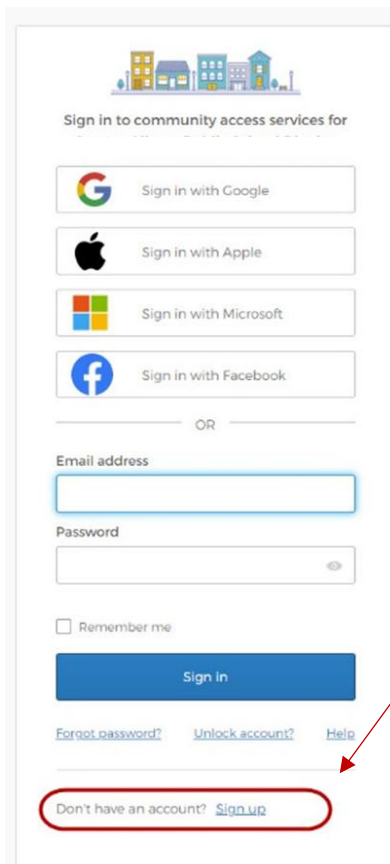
Sign in to community access services for
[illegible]

Sign in with Google

Sign in with Apple

Sign in with Microsoft

Sign in with Facebook

OR

Email address

Password

Remember me

Sign in

Forgot password? Unlock account? Help

Don't have an account? Sign up